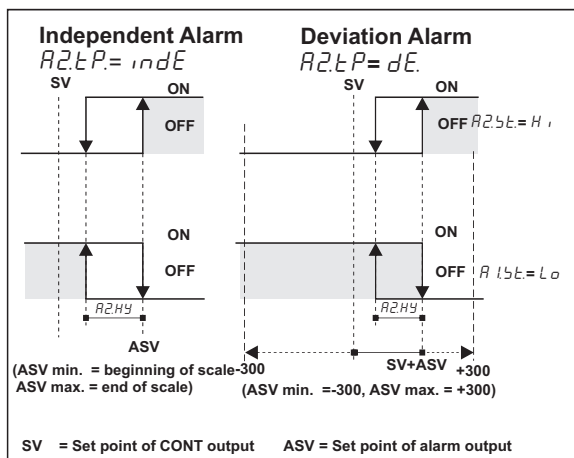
Independent Alarm
A2.t P.= indE

Deviation Alarm
A2.t P.= dE.

SV
ON
OFF

SV
ON
OFF A2.St.= H i

ON
OFF

ON
OFF A 1.St.= Lo

A2.HY

A2.HY

ASV
(ASV min. = beginning of scale
ASV max. = end of scale)

-300
SV+ASV
+300
(ASV min. =-300, ASV max. = +300)

SV = Set point of CONT output ASV = Set point of alarm output